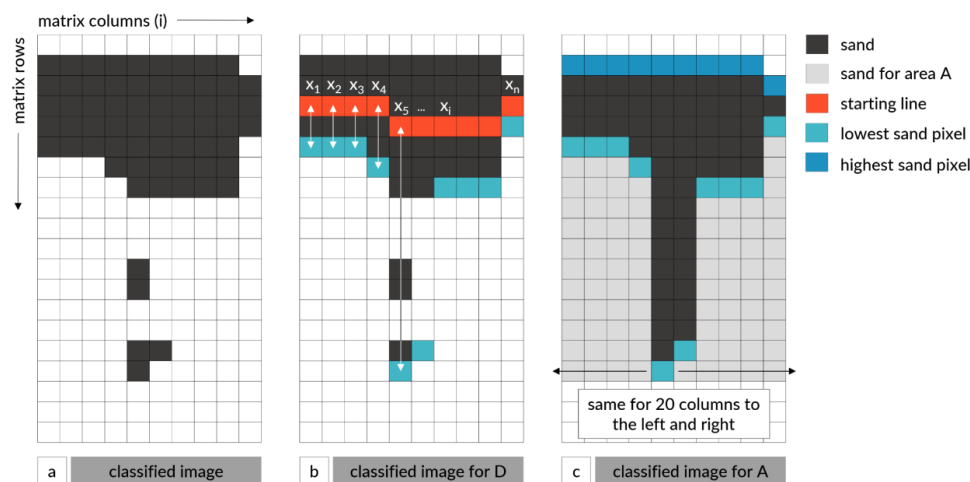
matrix columns (i)

matrix rows

$x_1$ $x_2$ $x_3$ $x_4$ $x_n$
$x_5$ ... $x_i$

sand
sand for area A
starting line
lowest sand pixel
highest sand pixel

same for 20 columns to the left and right

a classified image

b classified image for D

c classified image for A